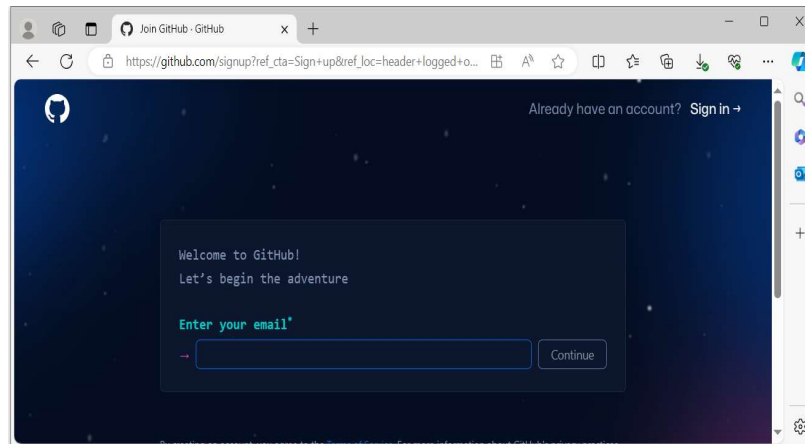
Join GitHub · GitHub

https://github.com/signup?ref_cta=Sign+up&ref_loc=header+logged+o...

Already have an account? Sign in →

Welcome to GitHub!
Let's begin the adventure

Enter your email*

→

Continue

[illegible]